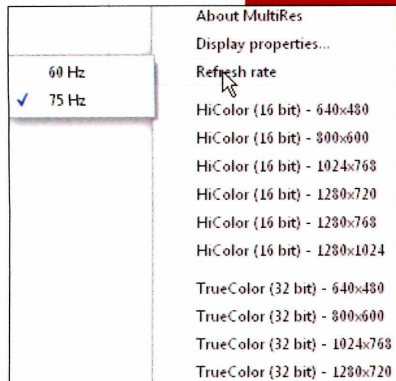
About MultiRes
Display properties...
60 Hz
✓ 75 Hz
Refresh rate
HiColor (16 bit) - 640x480
HiColor (16 bit) - 800x600
HiColor (16 bit) - 1024x768
HiColor (16 bit) - 1280x720
HiColor (16 bit) - 1280x768
HiColor (16 bit) - 1280x1024
TrueColor (32 bit) - 640x480
TrueColor (32 bit) - 800x600
TrueColor (32 bit) - 1024x768
TrueColor (32 bit) - 1280x720